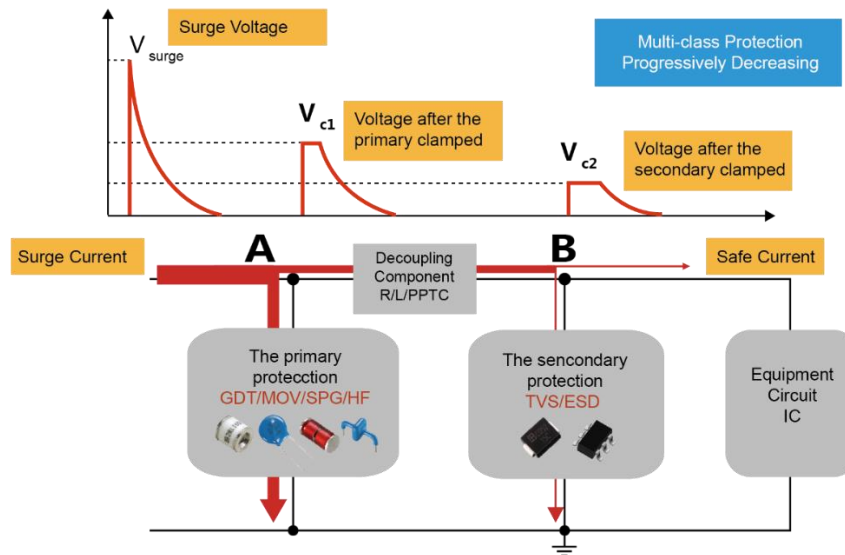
Surge Voltage

$V_{surge}$

Multi-class Protection Progressively Decreasing

$V_{c1}$

Voltage after the primary clamped

$V_{c2}$

Voltage after the secondary clamped

Surge Current

A

Decoupling Component R/L/PPTC

B

Safe Current

The primary protecction GDT/MOV/SPG/HF

The sencondary protection TVS/ESD

Equipment Circuit IC